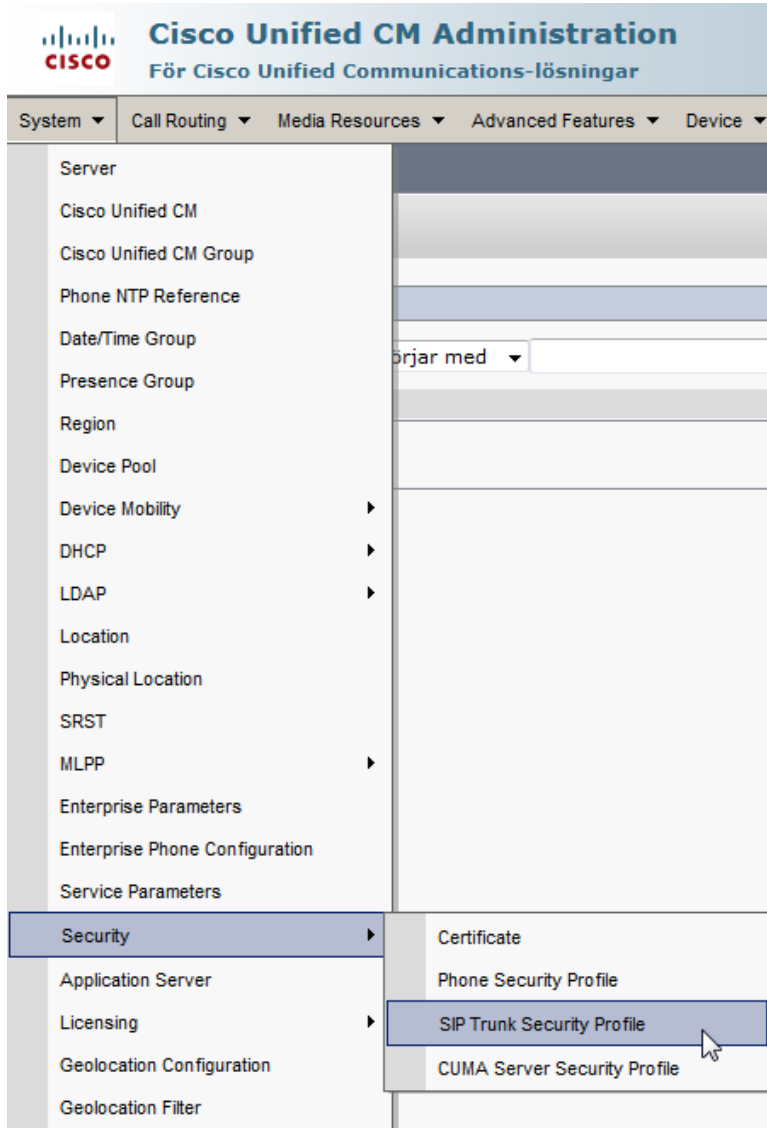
cisco

Cisco Unified CM Administration
För Cisco Unified Communications-lösningar

System ▾ Call Routing ▾ Media Resources ▾ Advanced Features ▾ Device ▾

Server
Cisco Unified CM
Cisco Unified CM Group
Phone NTP Reference
Date/Time Group
Presence Group
Region
Device Pool
Device Mobility
DHCP
LDAP
Location
Physical Location
SRST
MLPP
Enterprise Parameters
Enterprise Phone Configuration
Service Parameters
Security
Application Server
Licensing
Geolocation Configuration
Geolocation Filter

örjar med

Certificate
Phone Security Profile
SIP Trunk Security Profile
CUMA Server Security Profile